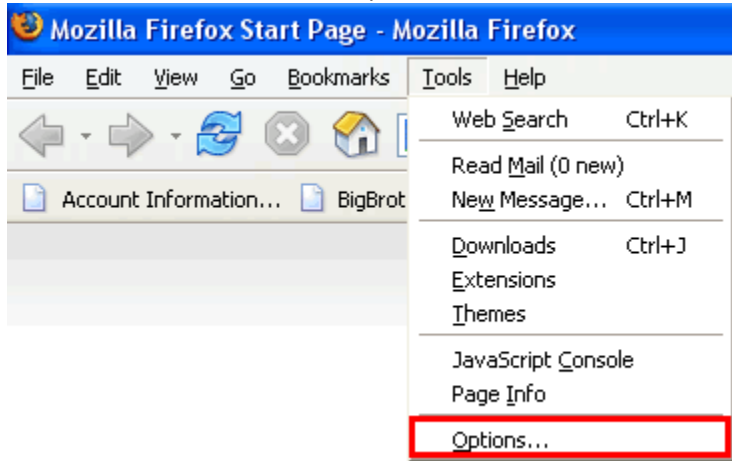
Mozilla Firefox Start Page - Mozilla Firefox

File Edit View Go Bookmarks Tools Help

Account Information... BigBrot

Web Search Ctrl+K

Read Mail (0 new)
New Message... Ctrl+M

Downloads Ctrl+J
Extensions
Themes

JavaScript Console
Page Info

Options...